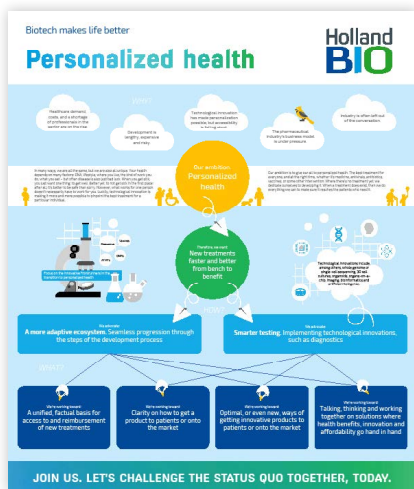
Biotech makes life better

Personalized health

Holland BIO

WHY?

Healthcare demand costs, and a shortage of professionals in the sector are on the rise

Development is lengthy, expensive and risky

Technological innovation has made personalization possible, but accessibility is lacking

The pharmaceutical industry's business model is under pressure

Industry is often left out of the conversation

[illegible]

Our ambition: Personalized health

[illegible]

Therefore, we want:
New treatments faster and better from bench to benefit

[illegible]

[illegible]

We advocate:
A more adaptive ecosystem. Seamless progression through the steps of the development process

We advocate:
Smarter testing. Implementing technological innovations, such as diagnostics

We're working toward:
A unified, factual basis for access to and reimbursement of new treatments

We're working toward:
Clarity on how to get a product to patients or onto the market

We're working toward:
Optimal, or even new, ways of getting innovative products to patients or onto the market

We're working toward:
Talking, thinking and working together on solutions where health benefits, innovation and affordability go hand in hand

JOIN US. LET'S CHALLENGE THE STATUS QUO TOGETHER, TODAY.